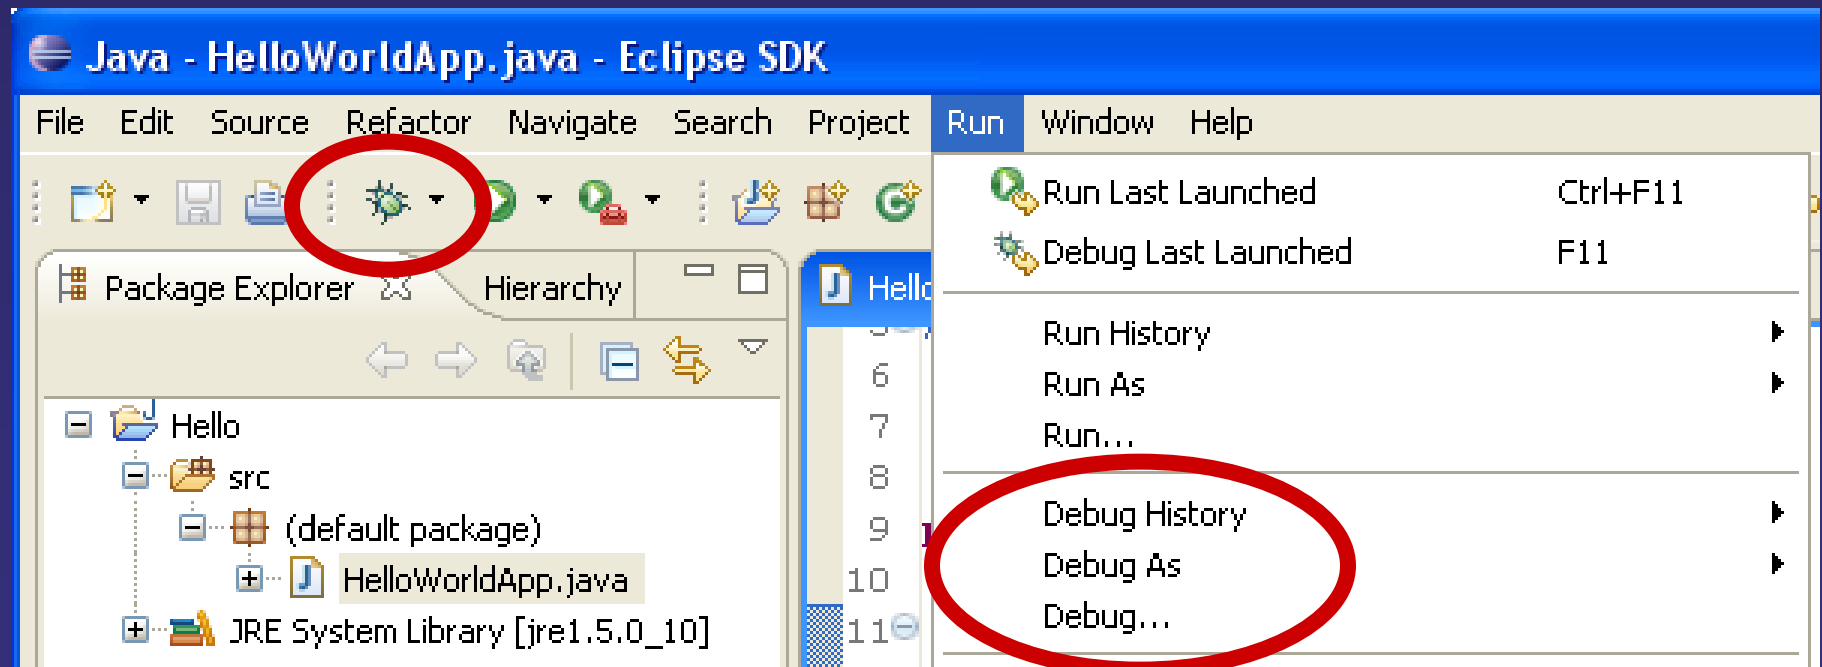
Java - HelloWorldApp.java - Eclipse SDK

File Edit Source Refactor Navigate Search Project Run Window Help

Package Explorer Hierarchy

Hello
src
(default package)
HelloWorldApp.java
JRE System Library [jre1.5.0_10]

Hello

6
7
8
9
10
11

Run Last Launched Ctrl+F11
Debug Last Launched F11
Run History
Run As
Run...
Debug History
Debug As
Debug...